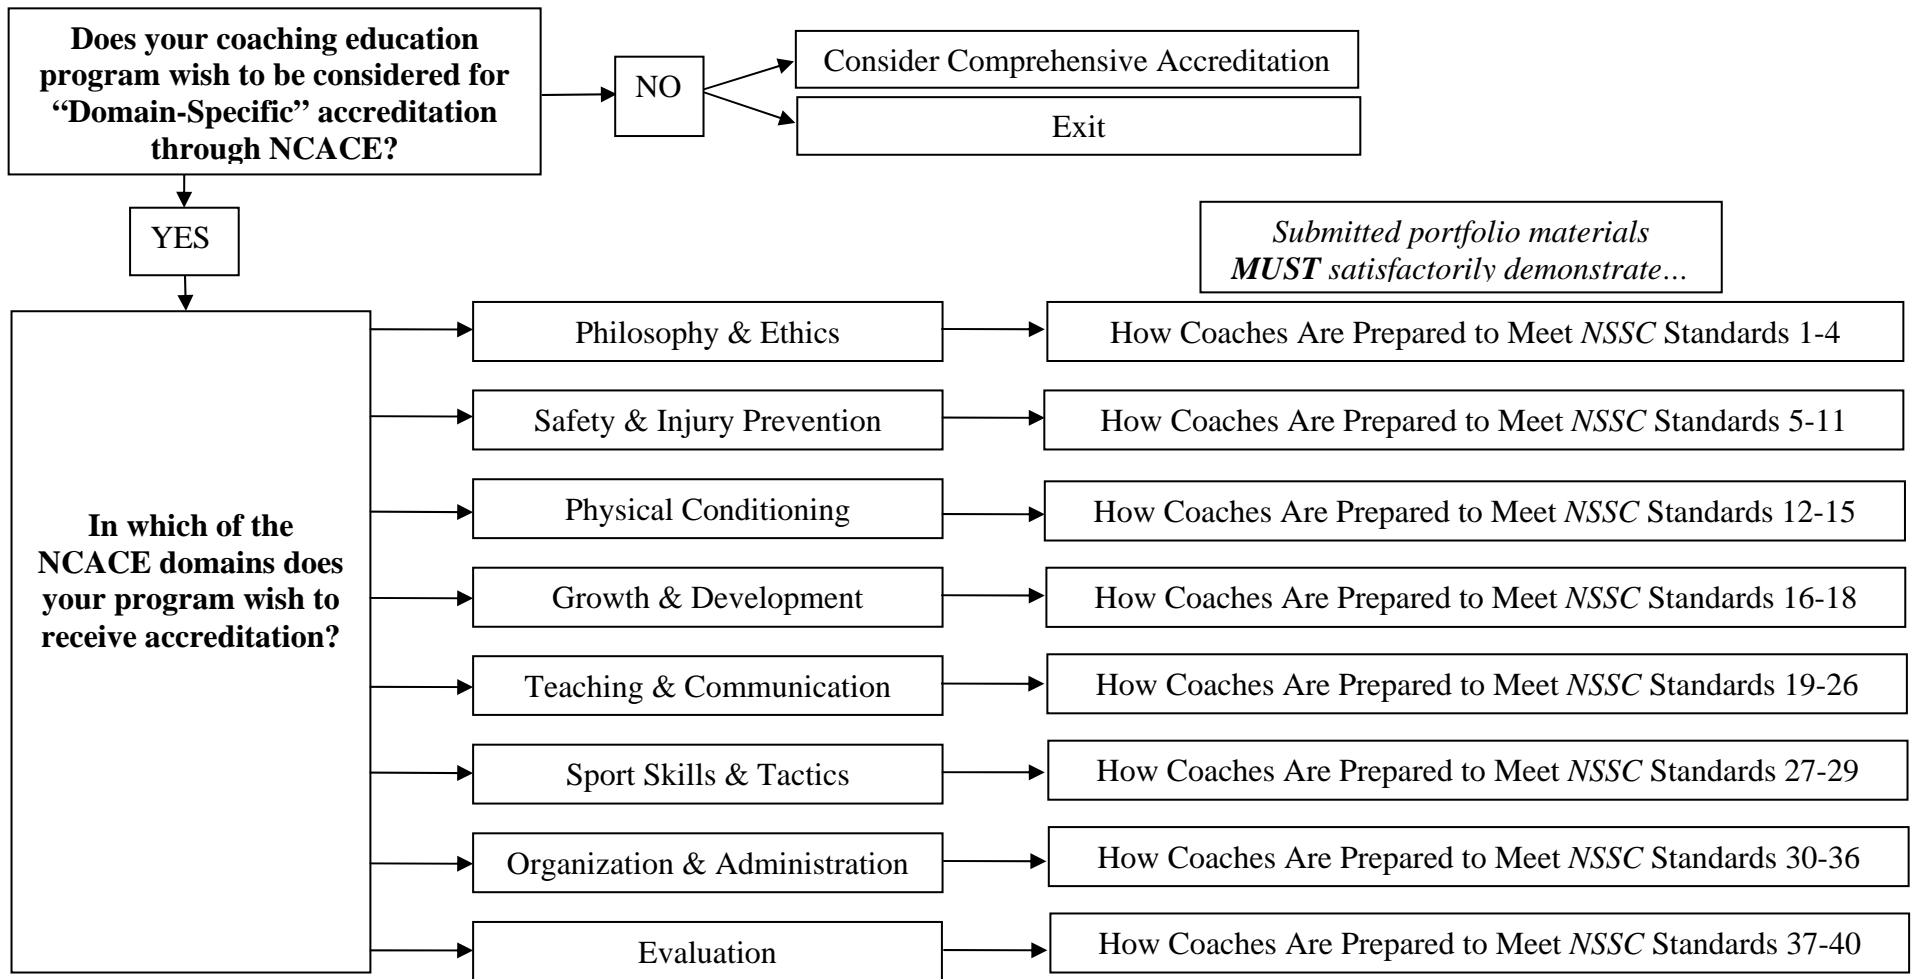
Does your coaching education program wish to be considered for "Domain-Specific" accreditation through NCACE?

NO

Consider Comprehensive Accreditation

Exit

YES

Submitted portfolio materials MUST satisfactorily demonstrate…

In which of the NCACE domains does your program wish to receive accreditation?

Philosophy & Ethics

How Coaches Are Prepared to Meet NSSC Standards 1-4

Safety & Injury Prevention

How Coaches Are Prepared to Meet NSSC Standards 5-11

Physical Conditioning

How Coaches Are Prepared to Meet NSSC Standards 12-15

Growth & Development

How Coaches Are Prepared to Meet NSSC Standards 16-18

Teaching & Communication

How Coaches Are Prepared to Meet NSSC Standards 19-26

Sport Skills & Tactics

How Coaches Are Prepared to Meet NSSC Standards 27-29

Organization & Administration

How Coaches Are Prepared to Meet NSSC Standards 30-36

Evaluation

How Coaches Are Prepared to Meet NSSC Standards 37-40